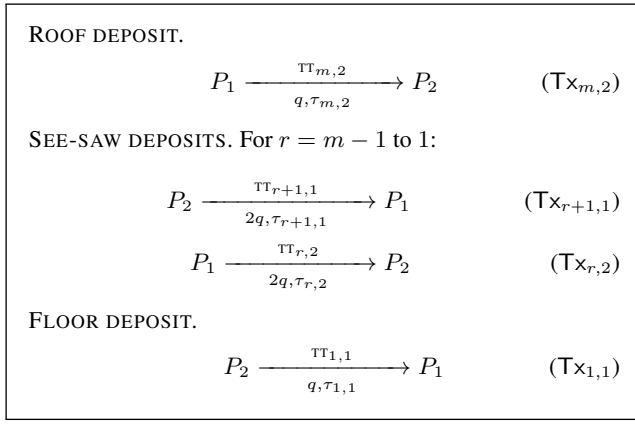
ROOF DEPOSIT.

$$P_1 \xrightarrow[q,\tau_{m,2}]{\text{TT}_{m,2}} P_2 \qquad (\mathsf{Tx}_{m,2})$$

SEE-SAW DEPOSITS. For $r = m-1$ to 1:

$$P_2 \xrightarrow[2q,\tau_{r+1,1}]{\text{TT}_{r+1,1}} P_1 \qquad (\mathsf{Tx}_{r+1,1})$$

$$P_1 \xrightarrow[2q,\tau_{r,2}]{\text{TT}_{r,2}} P_2 \qquad (\mathsf{Tx}_{r,2})$$

FLOOR DEPOSIT.

$$P_2 \xrightarrow[q,\tau_{1,1}]{\text{TT}_{1,1}} P_1 \qquad (\mathsf{Tx}_{1,1})$$